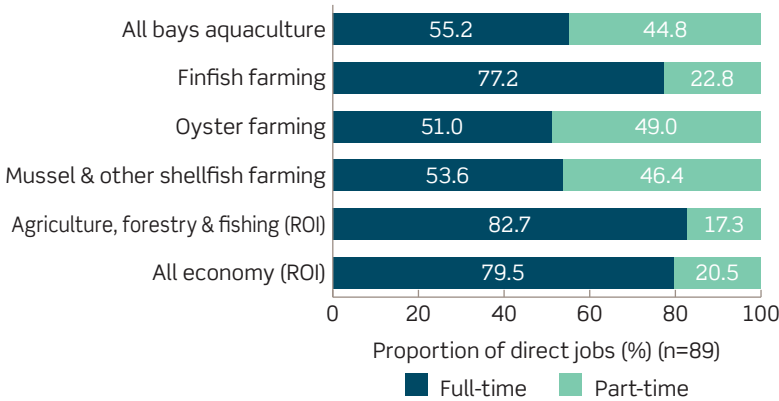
All bays aquaculture 55.2 44.8
Finfish farming 77.2 22.8
Oyster farming 51.0 49.0
Mussel & other shellfish farming 53.6 46.4
Agriculture, forestry & fishing (ROI) 82.7 17.3
All economy (ROI) 79.5 20.5

0 20 40 60 80 100

Proportion of direct jobs (%) (n=89)

Full-time Part-time